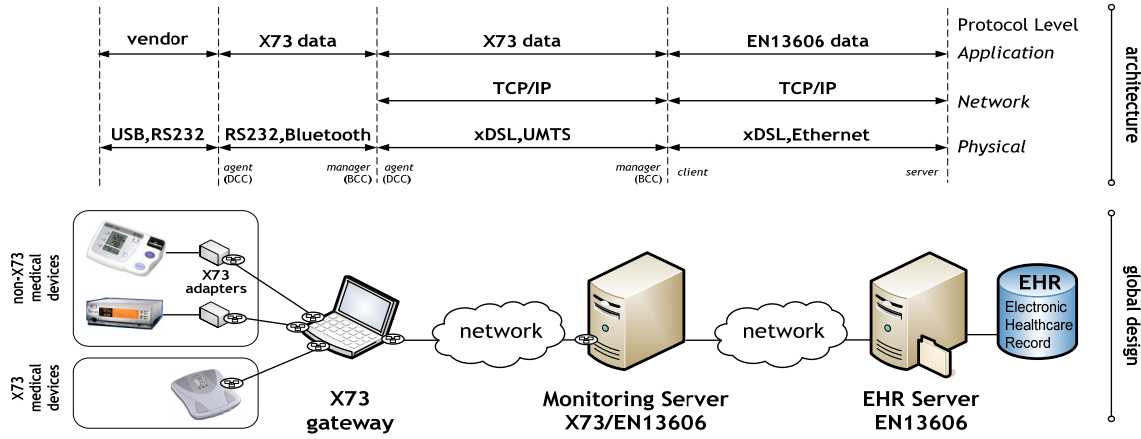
vendor | X73 data | X73 data | EN13606 data | Protocol Level Application

TCP/IP | TCP/IP | Network

USB,RS232 | RS232,Bluetooth | xDSL,UMTS | xDSL,Ethernet | Physical

agent (DCC) manager (BCC) agent (DCC) manager (BCC) client server

architecture

non-X73 medical devices

X73 adapters

X73 medical devices

X73 gateway

network

Monitoring Server X73/EN13606

network

EHR Server EN13606

EHR Electronic Healthcare Record

global design